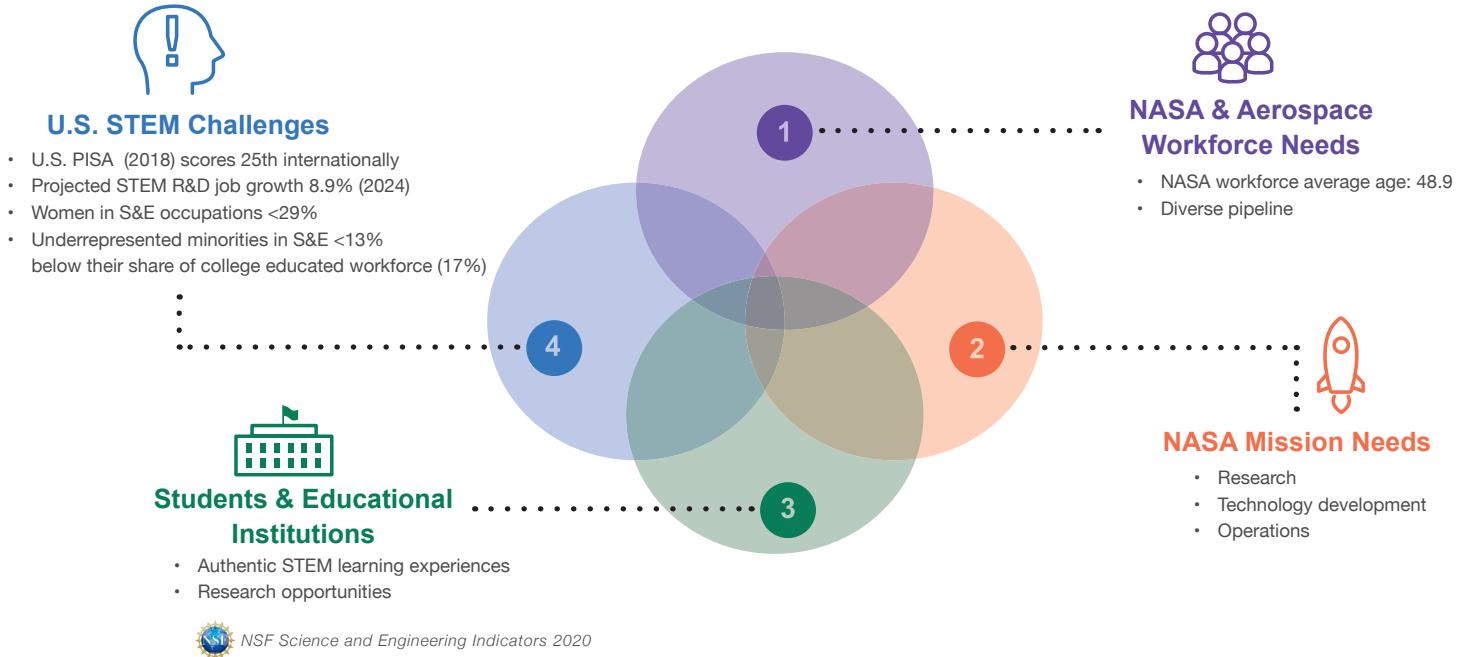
U.S. STEM Challenges

- U.S. PISA (2018) scores 25th internationally
- Projected STEM R&D job growth 8.9% (2024)
- Women in S&E occupations <29%
- Underrepresented minorities in S&E <13% below their share of college educated workforce (17%)

1

NASA & Aerospace Workforce Needs

- NASA workforce average age: 48.9
- Diverse pipeline

4

2

3

NASA Mission Needs

- Research
- Technology development
- Operations

Students & Educational Institutions

- Authentic STEM learning experiences
- Research opportunities

NSF

NSF Science and Engineering Indicators 2020